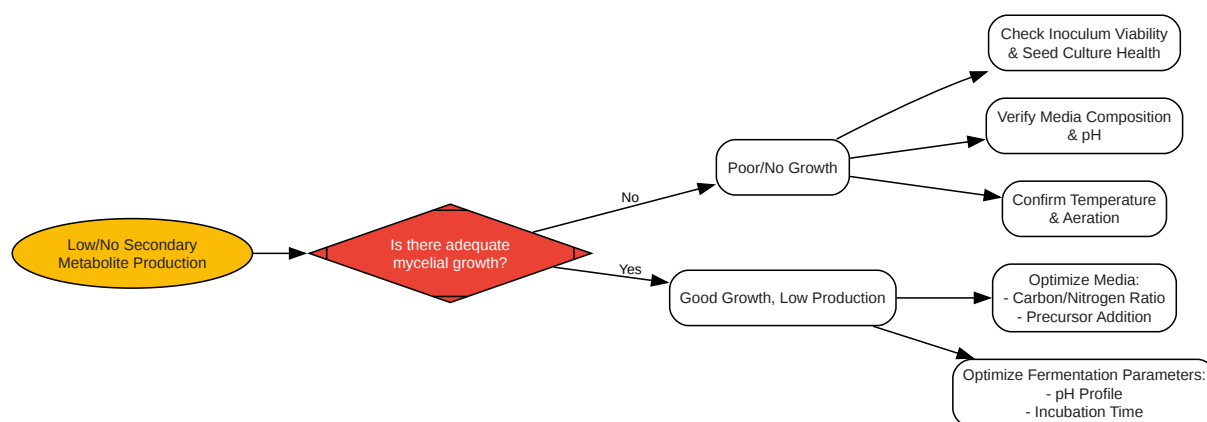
Low/No Secondary Metabolite Production

Is there adequate mycelial growth?

No

Poor/No Growth

Check Inoculum Viability & Seed Culture Health

Verify Media Composition & pH

Confirm Temperature & Aeration

Yes

Good Growth, Low Production

Optimize Media:
- Carbon/Nitrogen Ratio
- Precursor Addition

Optimize Fermentation Parameters:
- pH Profile
- Incubation Time